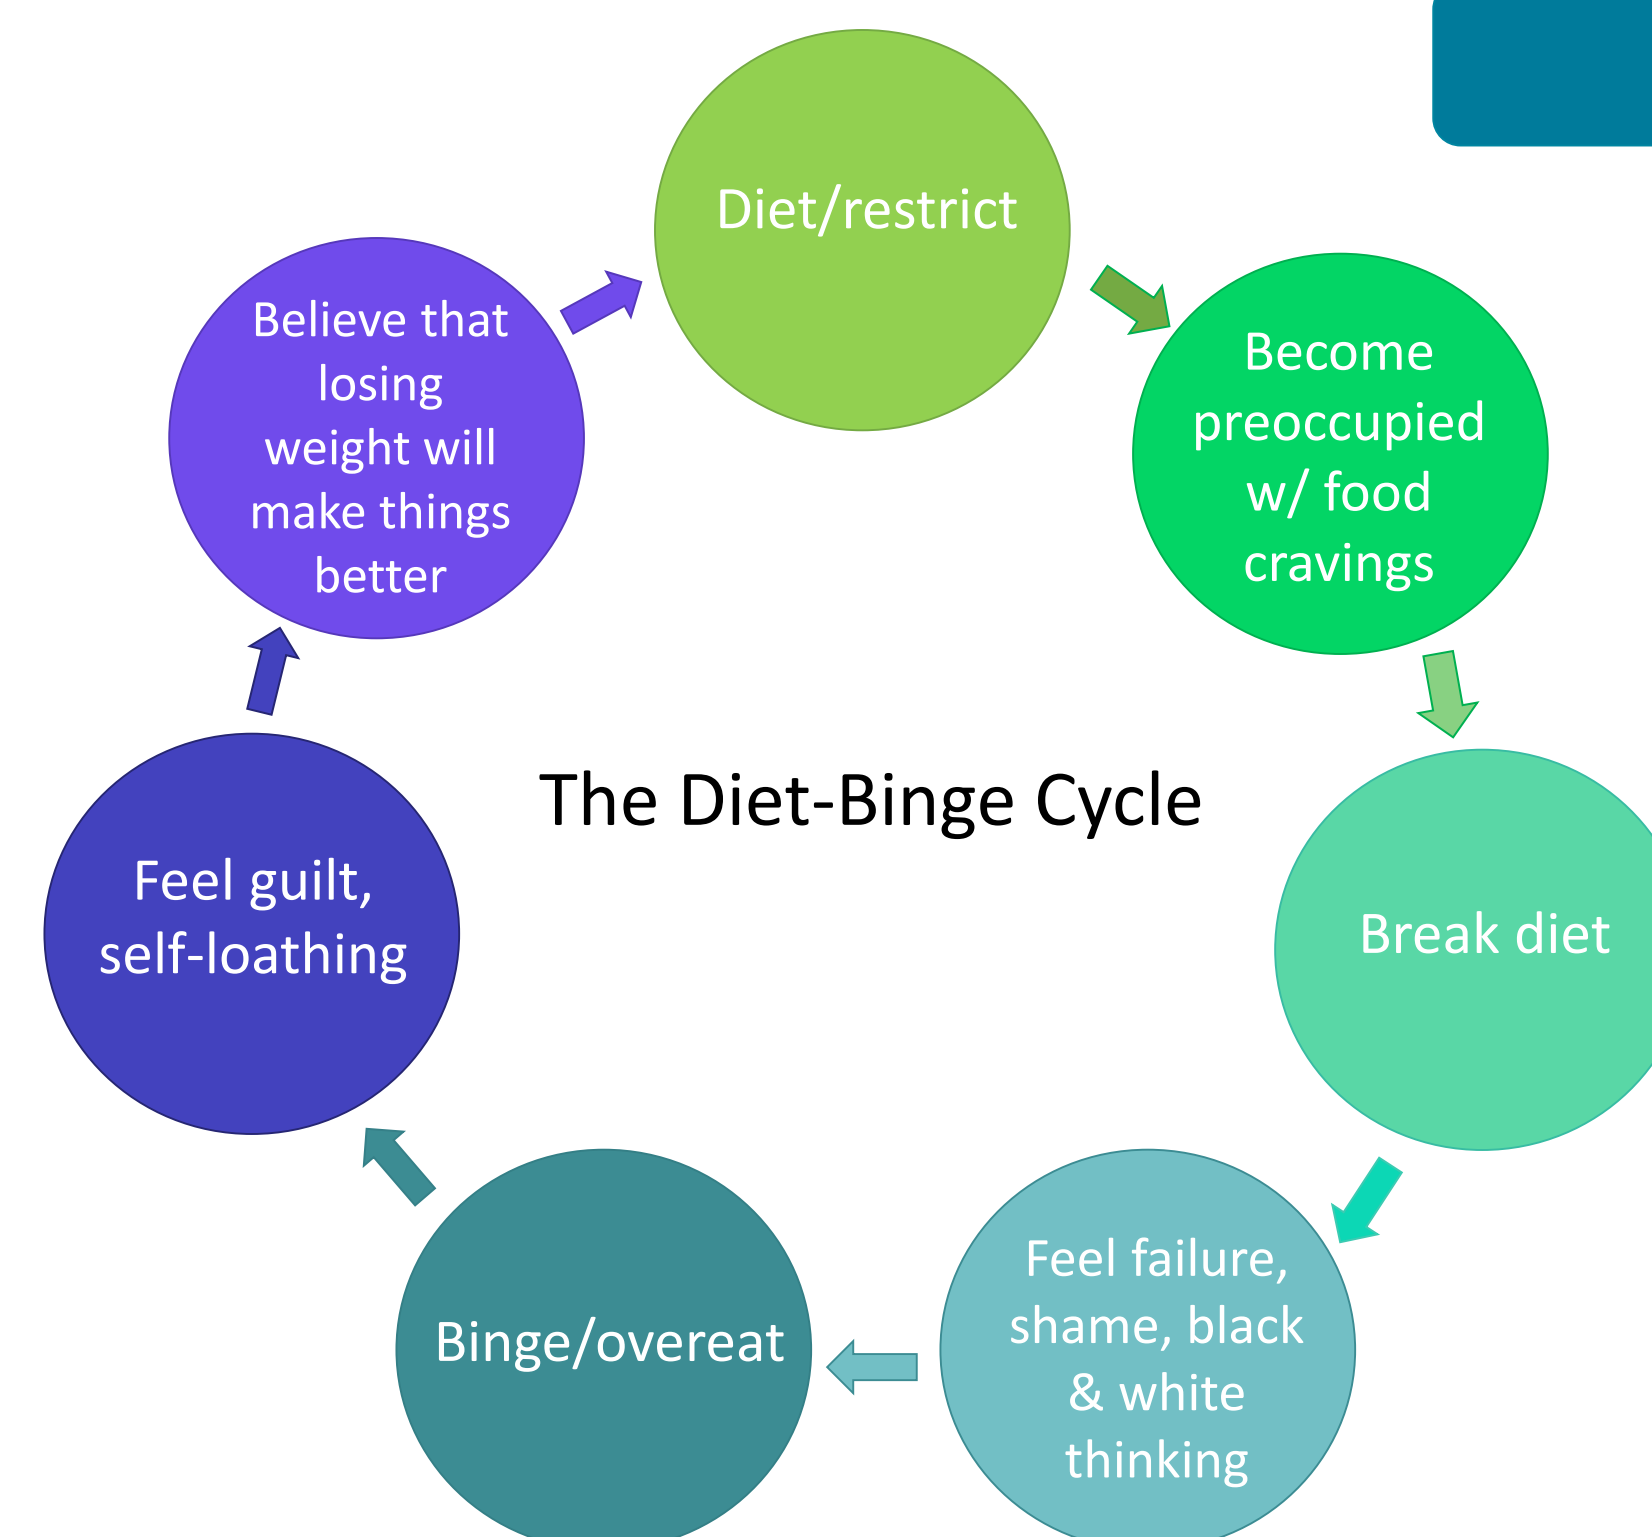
Diet/restrict

Become preoccupied w/ food cravings

Break diet

Feel failure, shame, black & white thinking

Binge/overeat

Feel guilt, self-loathing

Believe that losing weight will make things better

The Diet-Binge Cycle